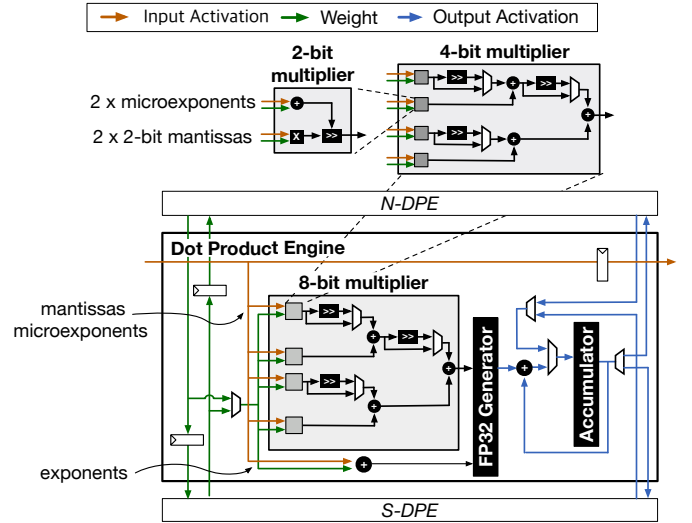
Input Activation  Weight  Output Activation

2-bit multiplier

4-bit multiplier

2 x microexponents

2 x 2-bit mantissas

N-DPE

Dot Product Engine

8-bit multiplier

mantissas
microexponents

FP32 Generator

Accumulator

exponents

S-DPE